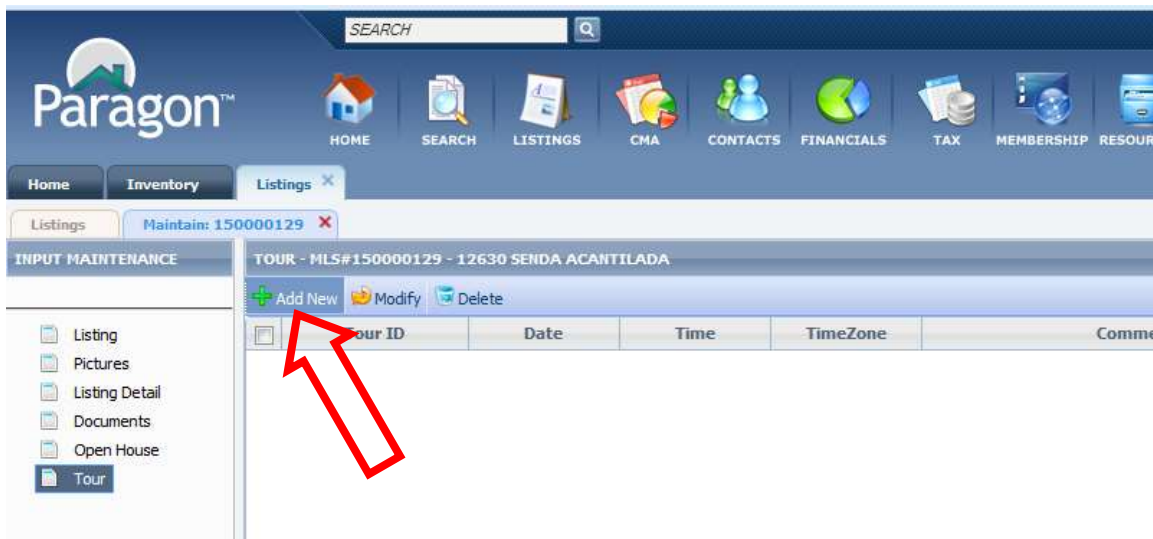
SEARCH

Paragon™

HOME SEARCH LISTINGS CMA CONTACTS FINANCIALS TAX MEMBERSHIP RESOUR

Home Inventory Listings ×

Listings Maintain: 150000129 ×

INPUT MAINTENANCE

Listing
Pictures
Listing Detail
Documents
Open House
Tour

TOUR - MLS#150000129 - 12630 SENDA ACANTILADA

Add New Modify Delete

| | Tour ID | Date | Time | TimeZone | Comme |
|---|---|---|---|---|---|